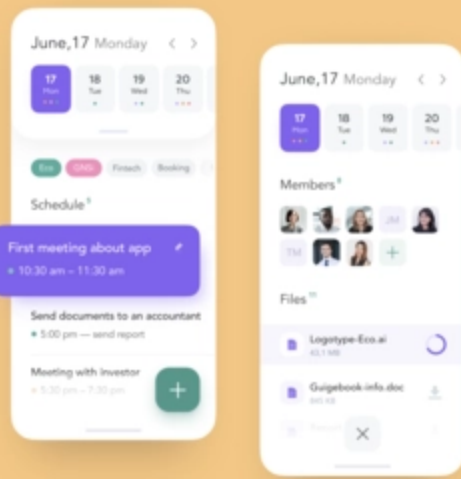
June,17 Monday

17
Mon

18
Tue

19
Wed

20
Thu

Eco
GNG
Fintech
Booking

Schedule 5

First meeting about app
10:30 am – 11:30 am

Send documents to an accountant
5:00 pm — send report

Meeting with investor
5:30 pm – 7:30 pm

+

June,17 Monday

17
Mon

18
Tue

19
Wed

20
Thu

Members 8

JM
TM
+

Files 11

Logotype-Eco.ai
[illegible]

Guigebook-info.doc
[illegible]

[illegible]

×